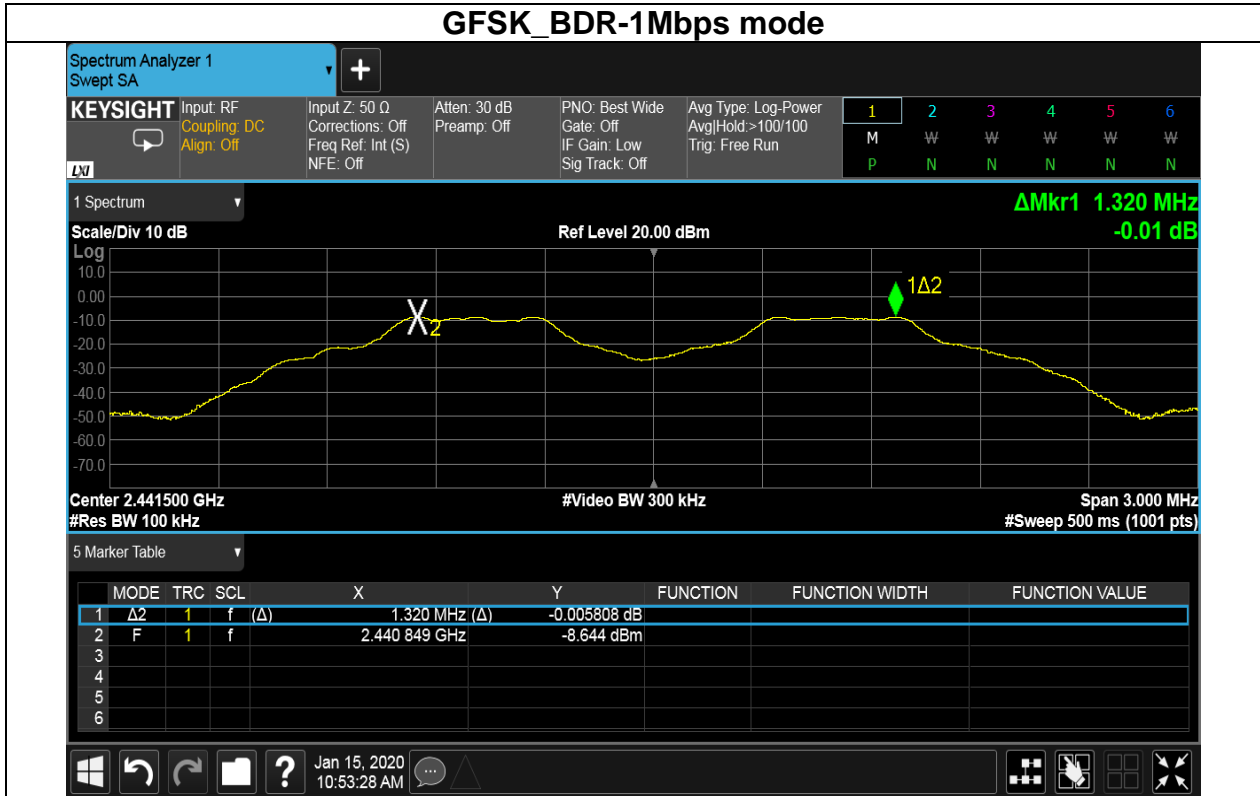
GFSK_BDR-1Mbps mode

Spectrum Analyzer 1
Swept SA

KEYSIGHT Input: RF
Coupling: DC
Align: Off

Input Z: 50 Ω
Corrections: Off
Freq Ref: Int (S)
NFE: Off

Atten: 30 dB
Preamp: Off

PNO: Best Wide
Gate: Off
IF Gain: Low
Sig Track: Off

Avg Type: Log-Power
Avg|Hold:>100/100
Trig: Free Run

| 1 | 2 | 3 | 4 | 5 | 6 |
|---|---|---|---|---|---|
| M | W | W | W | W | W |
| P | N | N | N | N | N |

1 Spectrum

ΔMkr1 1.320 MHz
-0.01 dB

Scale/Div 10 dB
Ref Level 20.00 dBm

Log
10.0
0.00
-10.0
-20.0
-30.0
-40.0
-50.0
-60.0
-70.0

X2
1Δ2

Center 2.441500 GHz
#Res BW 100 kHz
#Video BW 300 kHz
Span 3.000 MHz
#Sweep 500 ms (1001 pts)

5 Marker Table

| | MODE | TRC | SCL | X | Y | FUNCTION | FUNCTION WIDTH | FUNCTION VALUE |
|---|---|---|---|---|---|---|---|---|
| 1 | Δ2 | 1 | f | (Δ) 1.320 MHz | (Δ) -0.005808 dB | | | |
| 2 | F | 1 | f | 2.440 849 GHz | -8.644 dBm | | | |
| 3 | | | | | | | | |
| 4 | | | | | | | | |
| 5 | | | | | | | | |
| 6 | | | | | | | | |

Jan 15, 2020
10:53:28 AM